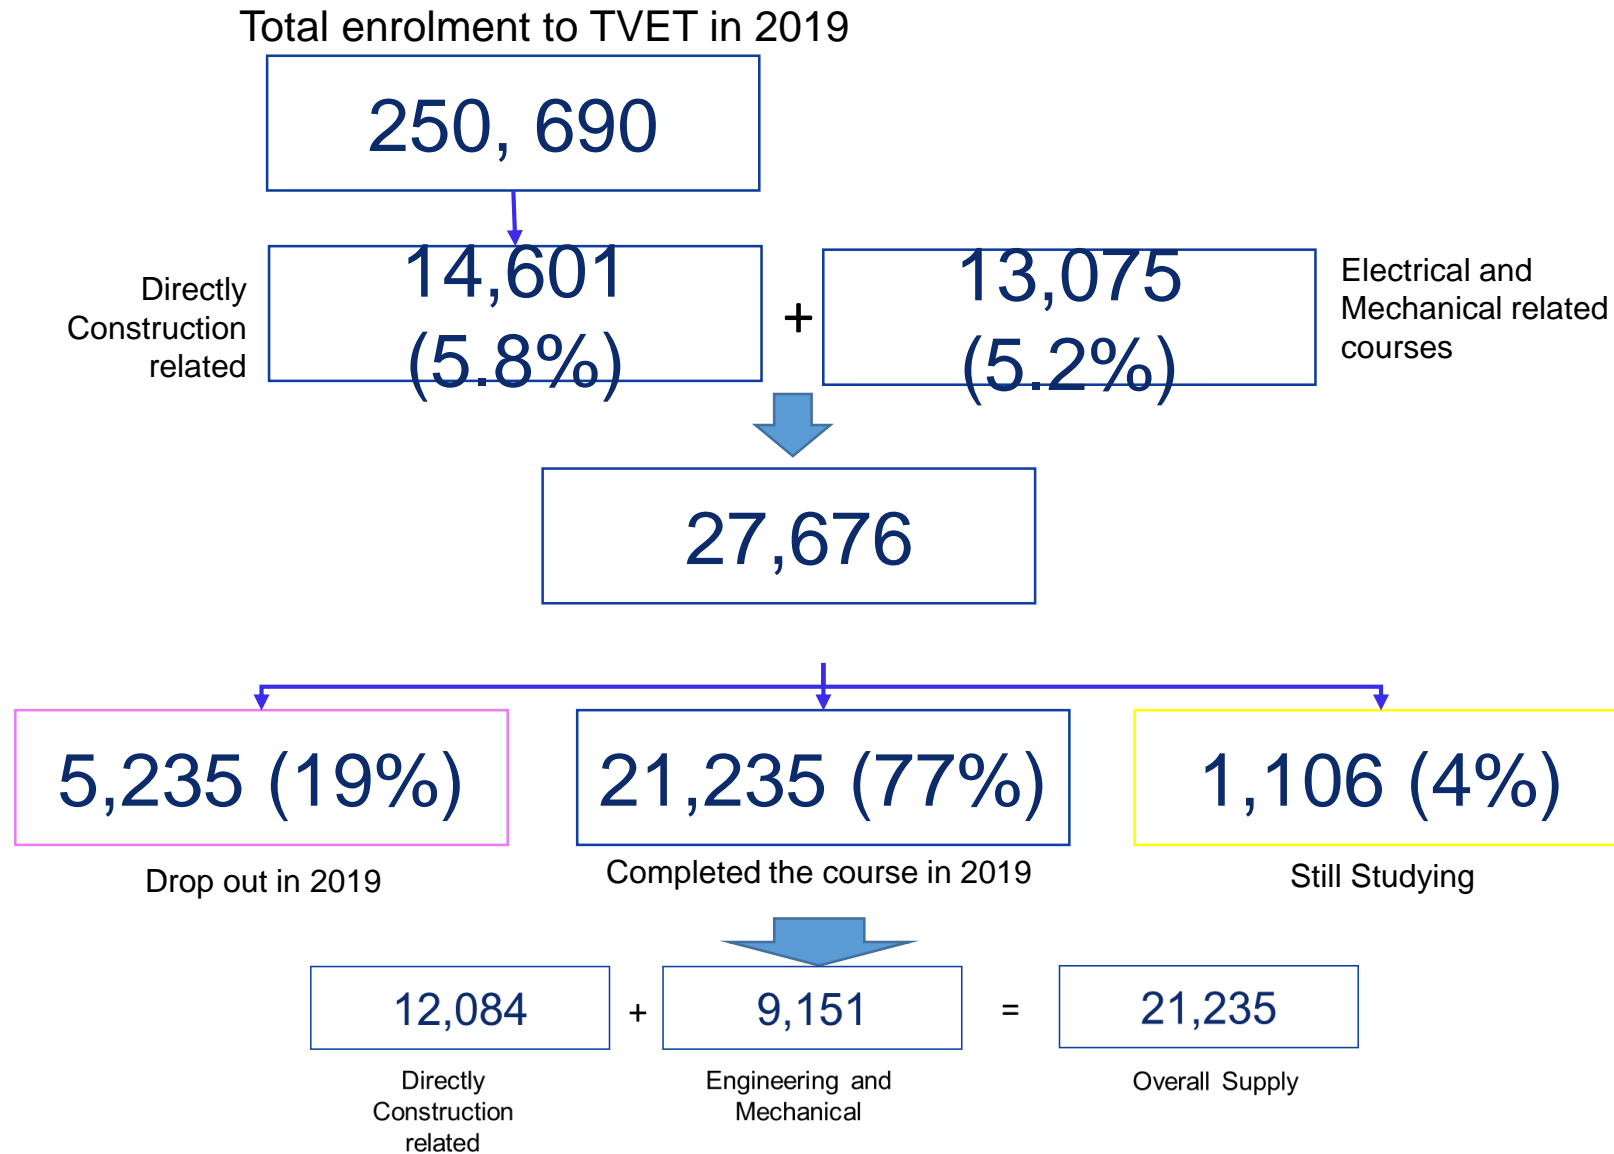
Total enrolment to TVET in 2019

250, 690

Directly Construction related

14,601 (5.8%)

+

13,075 (5.2%)

Electrical and Mechanical related courses

27,676

5,235 (19%)

Drop out in 2019

21,235 (77%)

Completed the course in 2019

1,106 (4%)

Still Studying

12,084

Directly Construction related

+

9,151

Engineering and Mechanical

=

21,235

Overall Supply